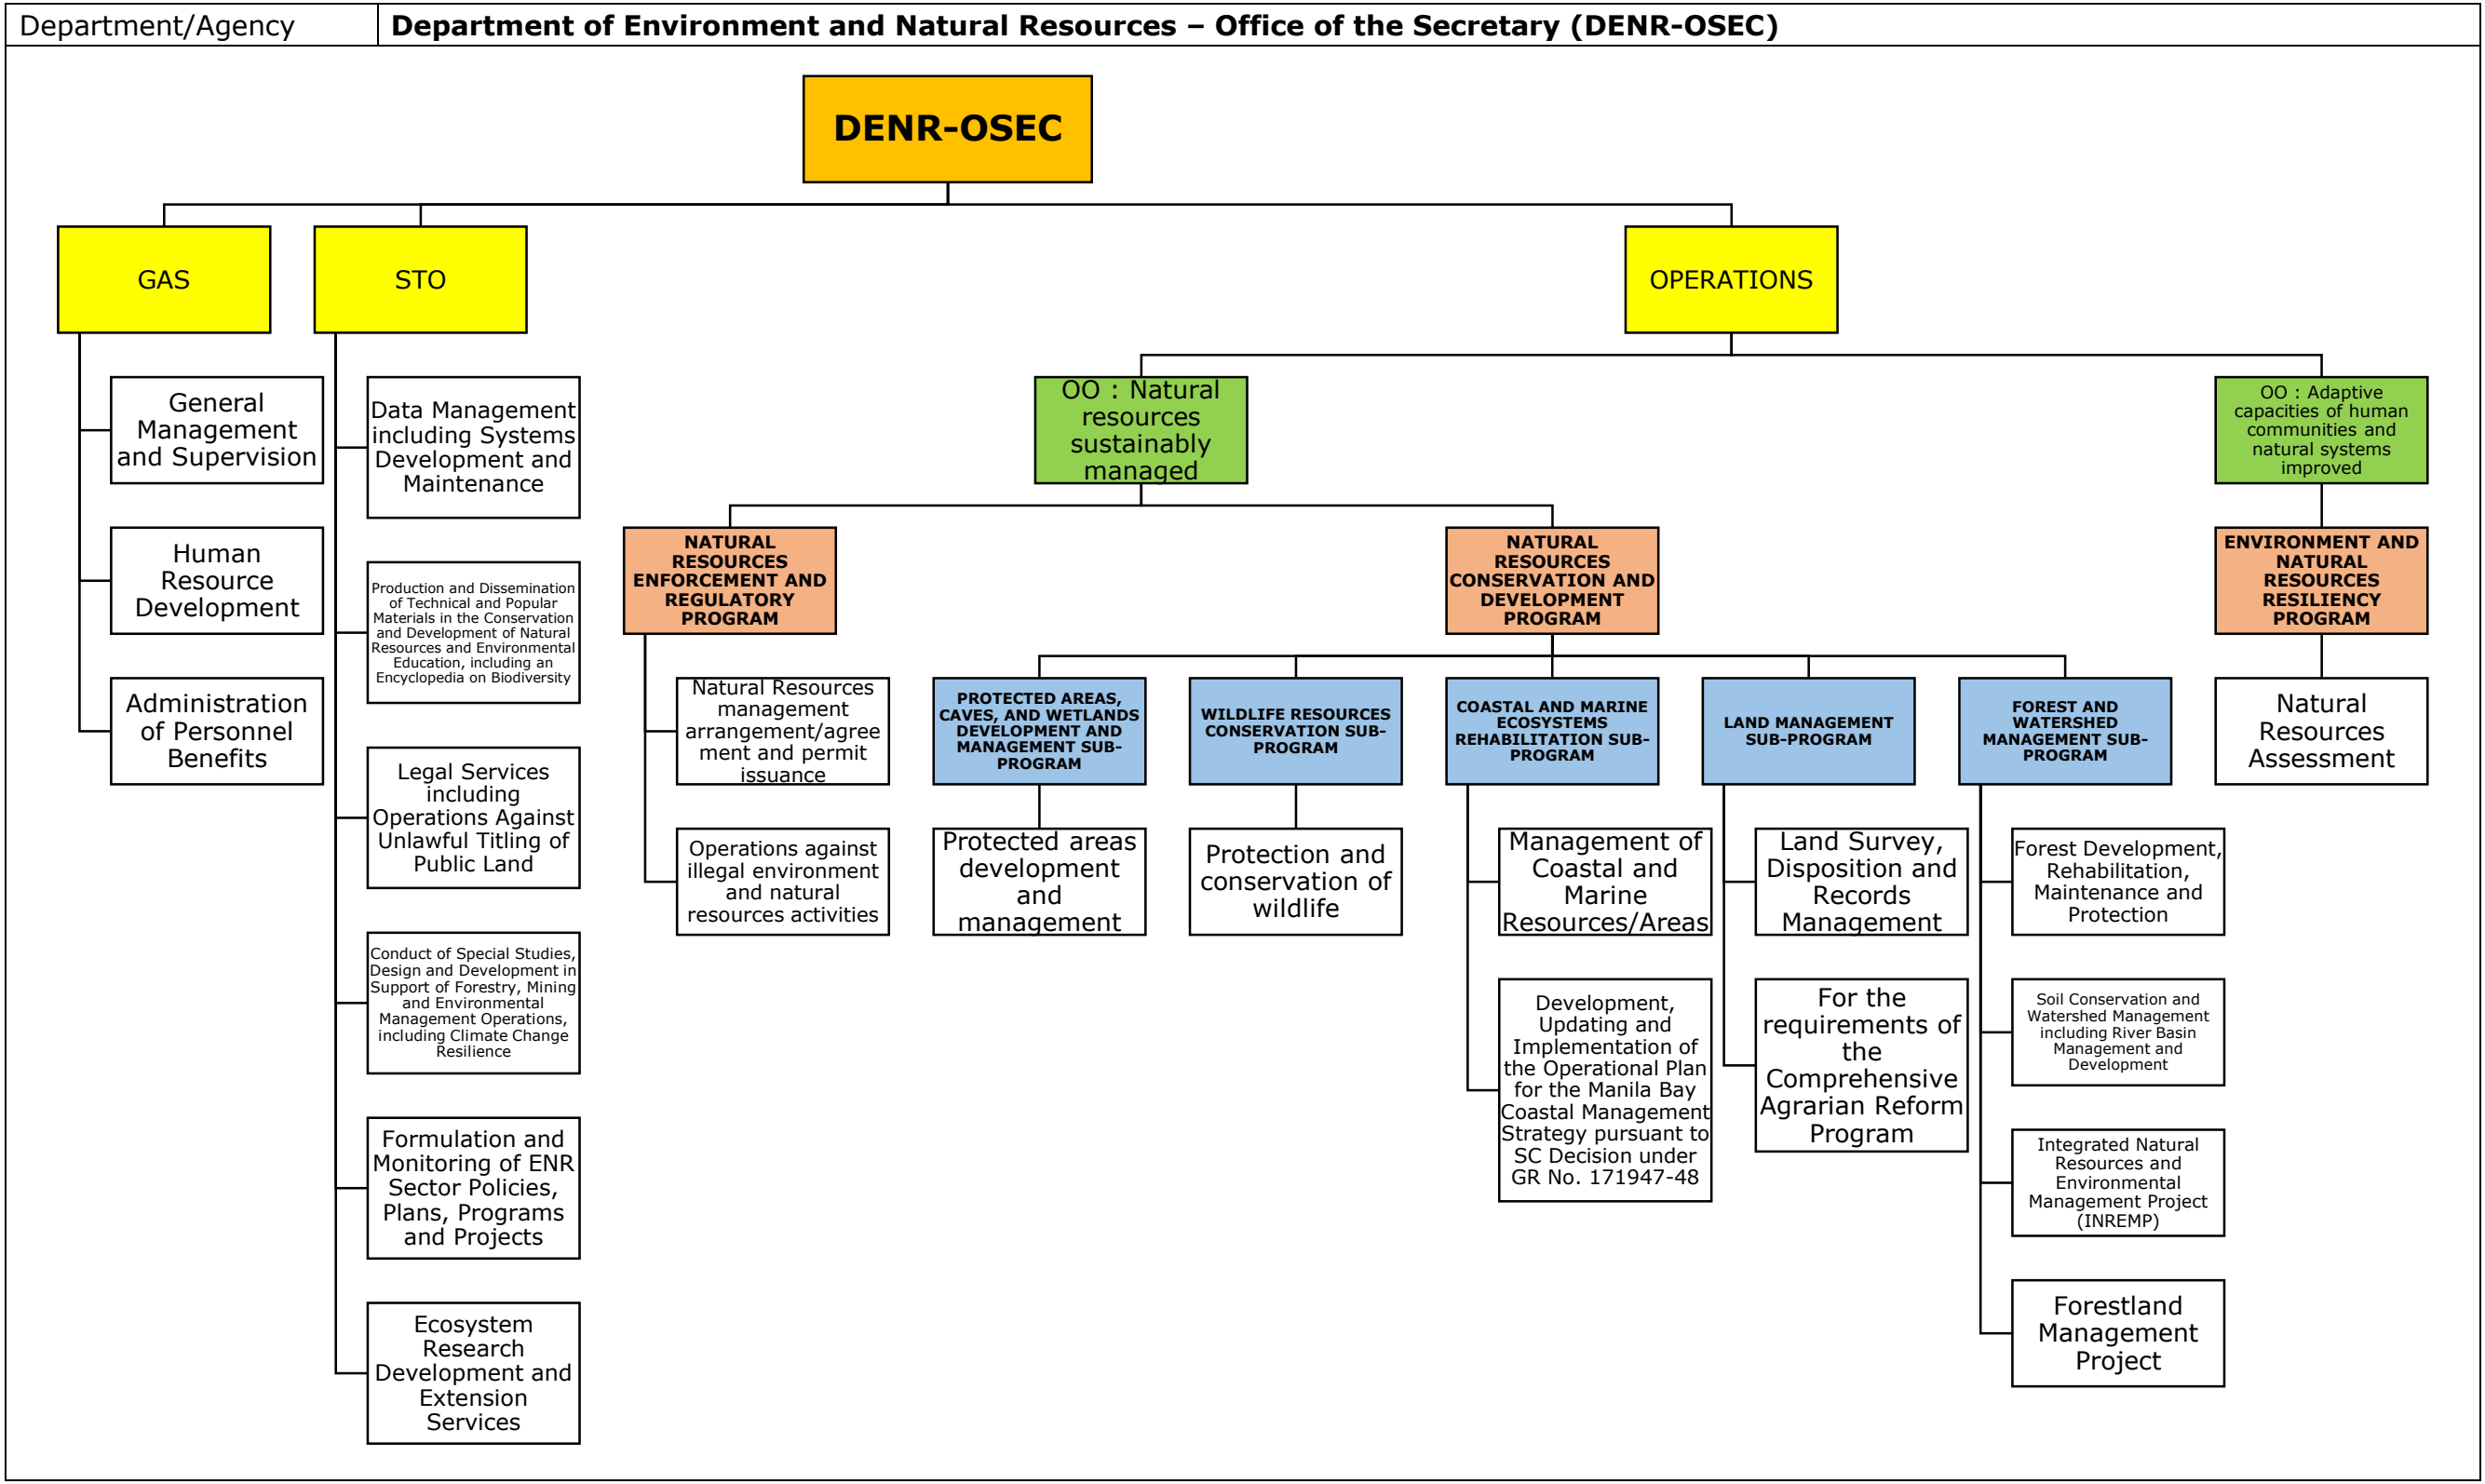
| Department/Agency | Department of Environment and Natural Resources – Office of the Secretary (DENR-OSEC) |
|---|---|

DENR-OSEC

GAS

General Management and Supervision

Human Resource Development

Administration of Personnel Benefits

STO

Data Management including Systems Development and Maintenance

Production and Dissemination of Technical and Popular Materials in the Conservation and Development of Natural Resources and Environmental Education, including an Encyclopedia on Biodiversity

Legal Services including Operations Against Unlawful Titling of Public Land

Conduct of Special Studies, Design and Development in Support of Forestry, Mining and Environmental Management Operations, including Climate Change Resilience

Formulation and Monitoring of ENR Sector Policies, Plans, Programs and Projects

Ecosystem Research Development and Extension Services

OPERATIONS

OO : Natural resources sustainably managed

NATURAL RESOURCES ENFORCEMENT AND REGULATORY PROGRAM

Natural Resources management arrangement/agreement and permit issuance

Operations against illegal environment and natural resources activities

NATURAL RESOURCES CONSERVATION AND DEVELOPMENT PROGRAM

PROTECTED AREAS, CAVES, AND WETLANDS DEVELOPMENT AND MANAGEMENT SUB-PROGRAM

Protected areas development and management

WILDLIFE RESOURCES CONSERVATION SUB-PROGRAM

Protection and conservation of wildlife

COASTAL AND MARINE ECOSYSTEMS REHABILITATION SUB-PROGRAM

Management of Coastal and Marine Resources/Areas

Development, Updating and Implementation of the Operational Plan for the Manila Bay Coastal Management Strategy pursuant to SC Decision under GR No. 171947-48

LAND MANAGEMENT SUB-PROGRAM

Land Survey, Disposition and Records Management

For the requirements of the Comprehensive Agrarian Reform Program

FOREST AND WATERSHED MANAGEMENT SUB-PROGRAM

Forest Development, Rehabilitation, Maintenance and Protection

Soil Conservation and Watershed Management including River Basin Management and Development

Integrated Natural Resources and Environmental Management Project (INREMP)

Forestland Management Project

OO : Adaptive capacities of human communities and natural systems improved

ENVIRONMENT AND NATURAL RESOURCES RESILIENCY PROGRAM

Natural Resources Assessment